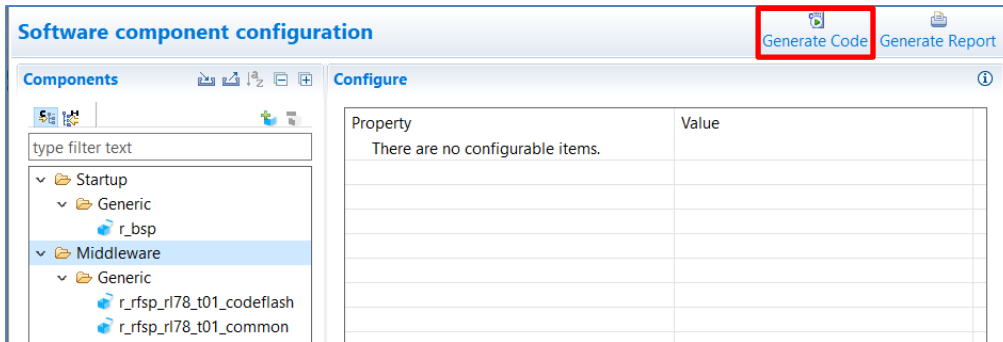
Software component configuration

Generate Code Generate Report

Components

Configure

type filter text

Startup
Generic
r_bsp
Middleware
Generic
r_rfsp_rl78_t01_codeflash
r_rfsp_rl78_t01_common

| Property | Value |
|---|---|
| There are no configurable items. | |